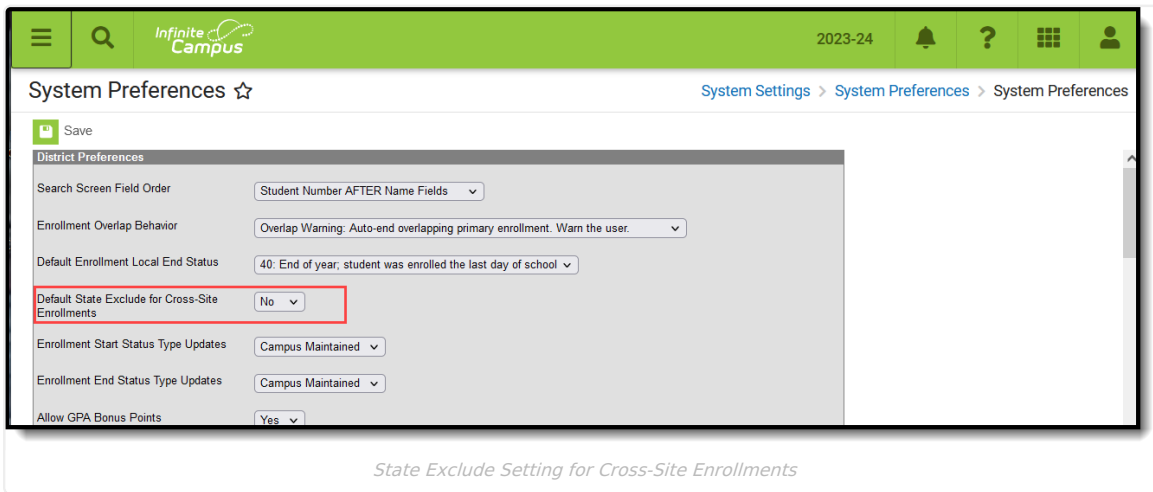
Infinite Campus

2023-24

System Preferences ☆

System Settings > System Preferences > System Preferences

Save

District Preferences

| | |
|---|---|
| Search Screen Field Order | Student Number AFTER Name Fields |
| Enrollment Overlap Behavior | Overlap Warning: Auto-end overlapping primary enrollment. Warn the user. |
| Default Enrollment Local End Status | 40: End of year; student was enrolled the last day of school |
| Default State Exclude for Cross-Site Enrollments | No |
| Enrollment Start Status Type Updates | Campus Maintained |
| Enrollment End Status Type Updates | Campus Maintained |
| Allow GPA Bonus Points | Yes |

State Exclude Setting for Cross-Site Enrollments